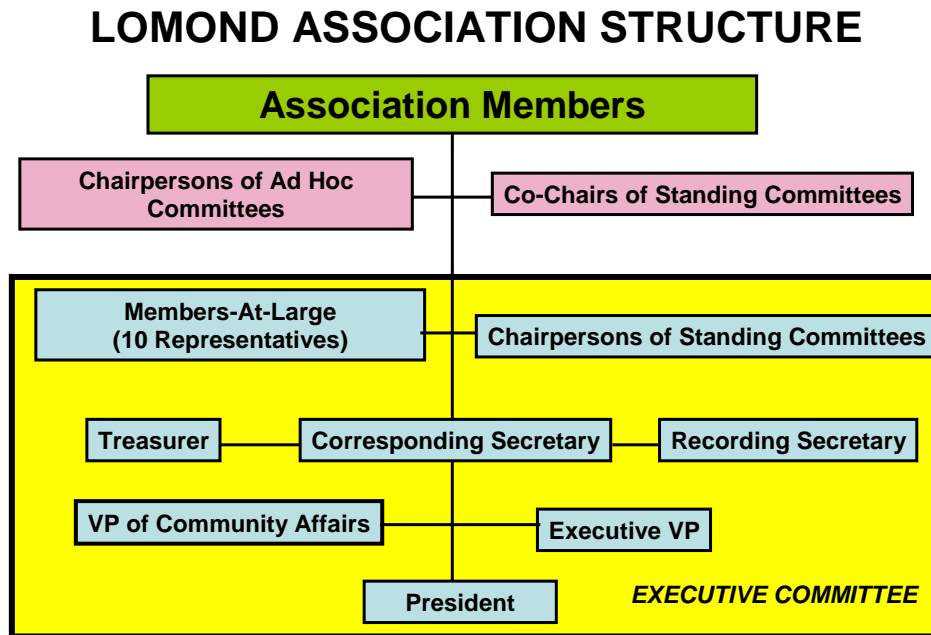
LOMOND ASSOCIATION STRUCTURE

Association Members

Chairpersons of Ad Hoc Committees

Co-Chairs of Standing Committees

Members-At-Large (10 Representatives)

Chairpersons of Standing Committees

Treasurer

Corresponding Secretary

Recording Secretary

VP of Community Affairs

Executive VP

President

EXECUTIVE COMMITTEE